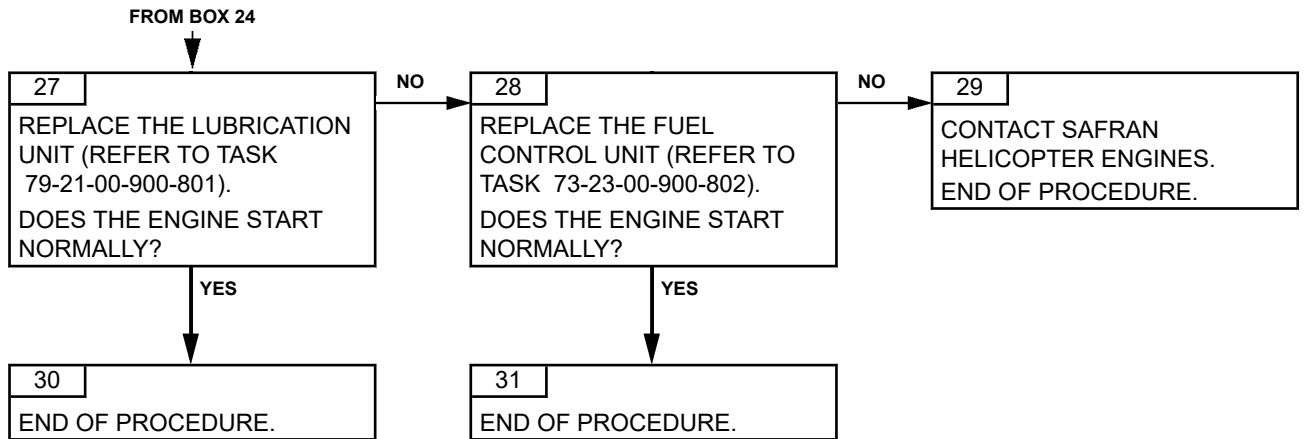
FROM BOX 24

27

REPLACE THE LUBRICATION UNIT (REFER TO TASK 79-21-00-900-801).

DOES THE ENGINE START NORMALLY?

NO

28

REPLACE THE FUEL CONTROL UNIT (REFER TO TASK 73-23-00-900-802).

DOES THE ENGINE START NORMALLY?

NO

29

CONTACT SAFRAN HELICOPTER ENGINES.

END OF PROCEDURE.

YES

30

END OF PROCEDURE.

YES

31

END OF PROCEDURE.